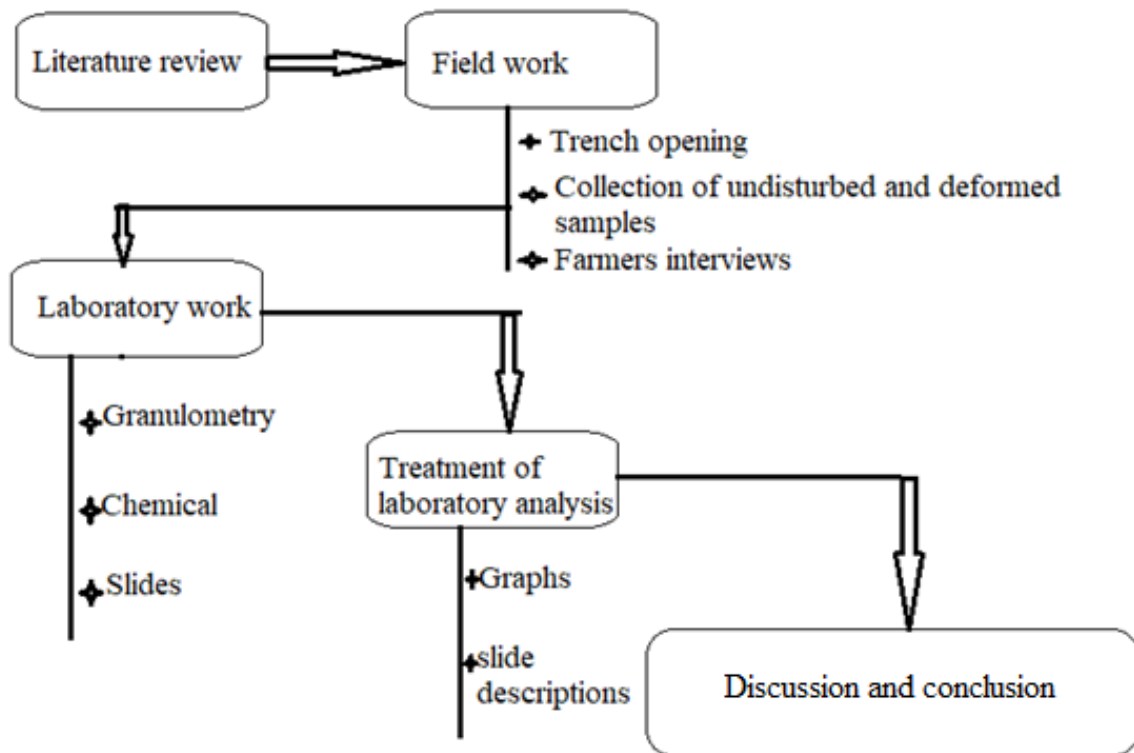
Literature review

Field work

Trench opening

Collection of undisturbed and deformed samples

Farmers interviews

Laboratory work

Granulometry

Chemical

Slides

Treatment of laboratory analysis

Graphs

slide descriptions

Discussion and conclusion